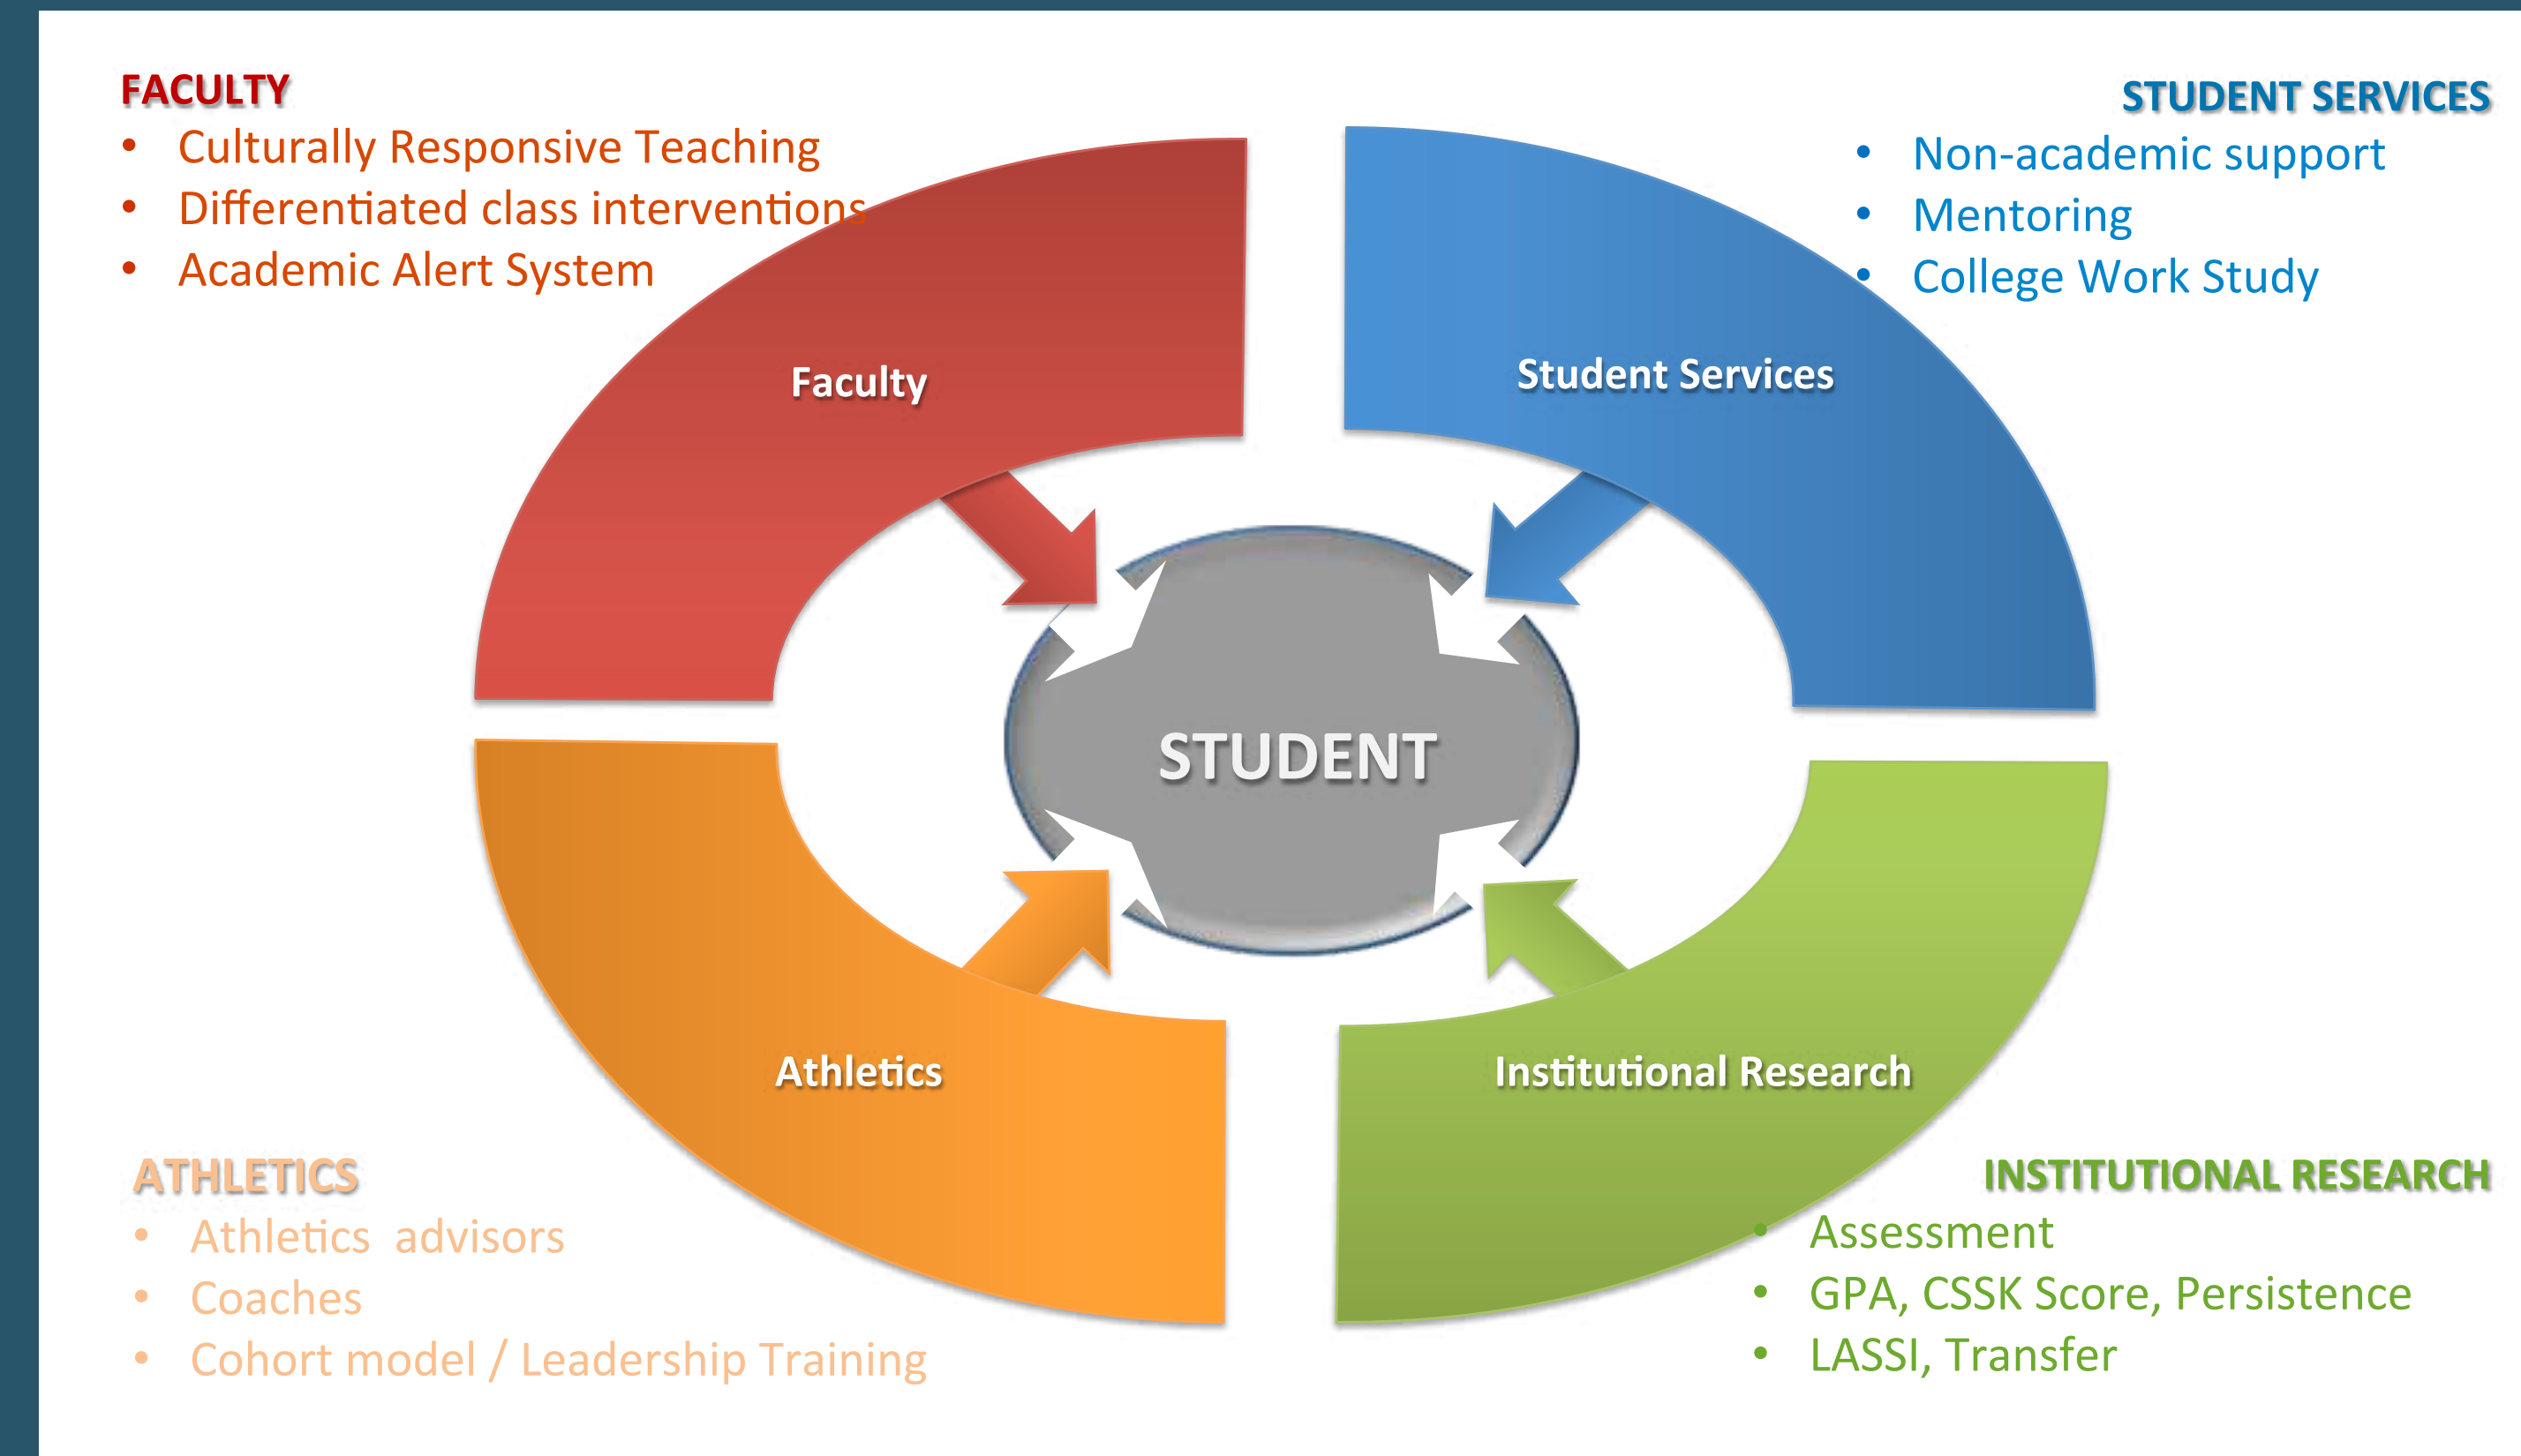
FACULTY
- Culturally Responsive Teaching
- Differentiated class interventions
- Academic Alert System

STUDENT SERVICES
- Non-academic support
- Mentoring
- College Work Study

Faculty

Student Services

STUDENT

Athletics

Institutional Research

ATHLETICS
- Athletics advisors
- Coaches
- Cohort model / Leadership Training

INSTITUTIONAL RESEARCH
- Assessment
- GPA, CSSK Score, Persistence
- LASSI, Transfer